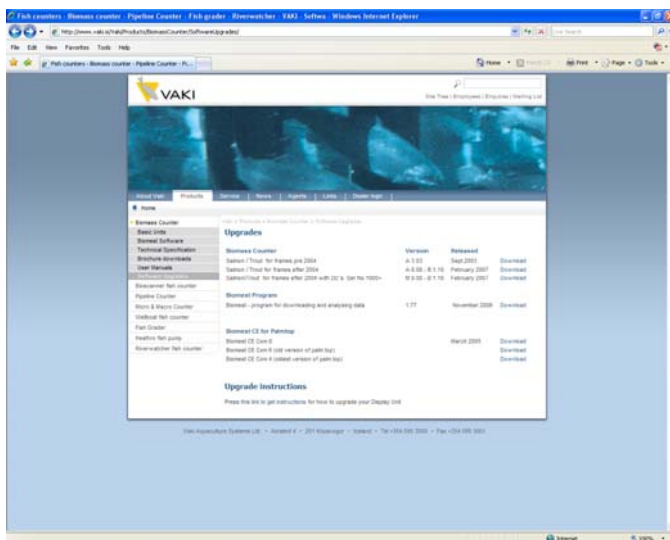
Fish counters : Biomass counter : Pipeline Counter : Fish grader : Riverwatcher : VAKI - Softwa... Windows Internet Explorer

http://www.vaki.is/Vaki/Products/BiomassCounter/SoftwareUpgrades/

File Edit View Favorites Tools Help

Fish counters : Biomass counter : Pipeline Counter : Fi...

Home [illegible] Print Page Tools

VAKI

Site Tree | Employees | Enquiries | Mailing List

About Vaki | Products | Service | News | Agents | Links | Dealer login

Home

Biomass Counter
Basic Units
Biomass Software
Technical Specification
Brochure downloads
User Manuals
Software Upgrades
Bioscanner fish counter
Pipeline Counter
Micro & Macro Counter
Wellboat fish counter
Fish Grader
Healthro fish pump
Riverwatcher fish counter

Vaki > Products > Biomass Counter > Software Upgrades

Upgrades

| Biomass Counter | Version | Released | |
|---|---|---|---|
| Salmon / Trout for frames pre 2004 | A 3.03 | Sept.2003 | Download |
| Salmon / Trout for frames after 2004 | A 6.00 - B 1.10 | February 2007 | Download |
| Salmon/Trout for frames after 2004 with DC's Ser No 1000+ | B 0.00 - B 1.10 | February 2007 | Download |

| Biomass Program | | | |
|---|---|---|---|
| Biomass - program for downloading and analysing data | 1.77 | November 2006 | Download |

| Biomass CE for Palmtop | | | |
|---|---|---|---|
| Biomass CE Core 6 | | March 2005 | Download |
| Biomass CE Core 6 (old version of palm top) | | | Download |
| Biomass CE Core 4 (oldest version of palm top) | | | Download |

Upgrade Instructions

Press this link to get instructions for how to upgrade your Display Unit

Vaki Aquaculture Systems Ltd. • Akralind 4 • 201 Kopavogur • Iceland • Tel +354 595 3000 • Fax +354 595 3001

Internet 100%